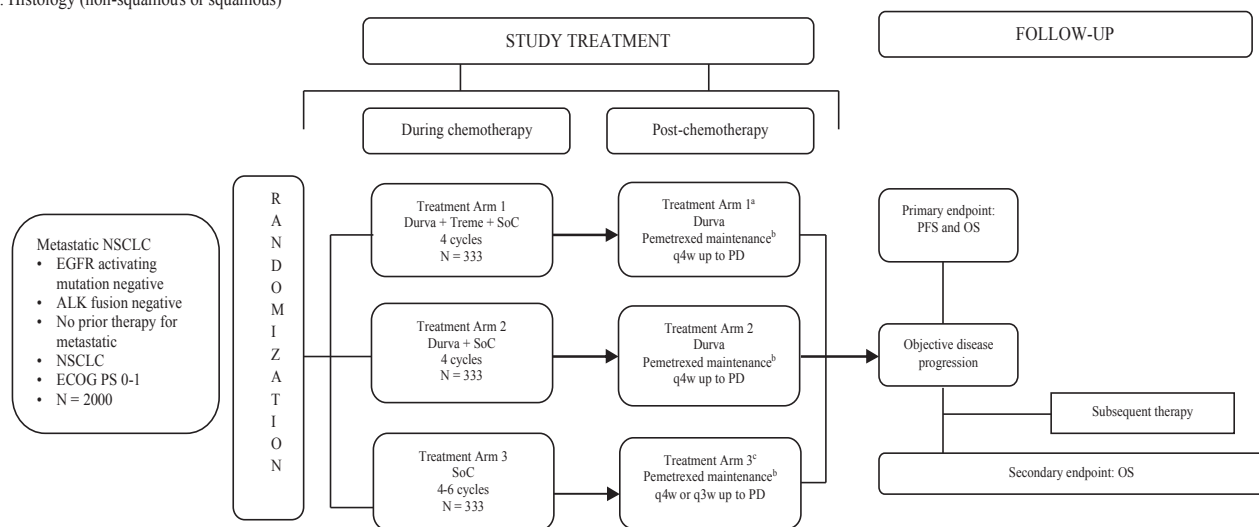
: Histology (non-squamous or squamous)

STUDY TREATMENT

FOLLOW-UP

During chemotherapy

Post-chemotherapy

Metastatic NSCLC
• EGFR activating mutation negative
• ALK fusion negative
• No prior therapy for metastatic
• NSCLC
• ECOG PS 0-1
• N = 2000

R A N D O M I Z A T I O N

Treatment Arm 1
Durva + Treme + SoC
4 cycles
N = 333

Treatment Arm 1$^{a}$
Durva
Pemetrexed maintenance$^{b}$
q4w up to PD

Treatment Arm 2
Durva + SoC
4 cycles
N = 333

Treatment Arm 2
Durva
Pemetrexed maintenance$^{b}$
q4w up to PD

Treatment Arm 3
SoC
4-6 cycles
N = 333

Treatment Arm 3$^{c}$
Pemetrexed maintenance$^{b}$
q4w or q3w up to PD

Primary endpoint:
PFS and OS

Objective disease progression

Subsequent therapy

Secondary endpoint: OS